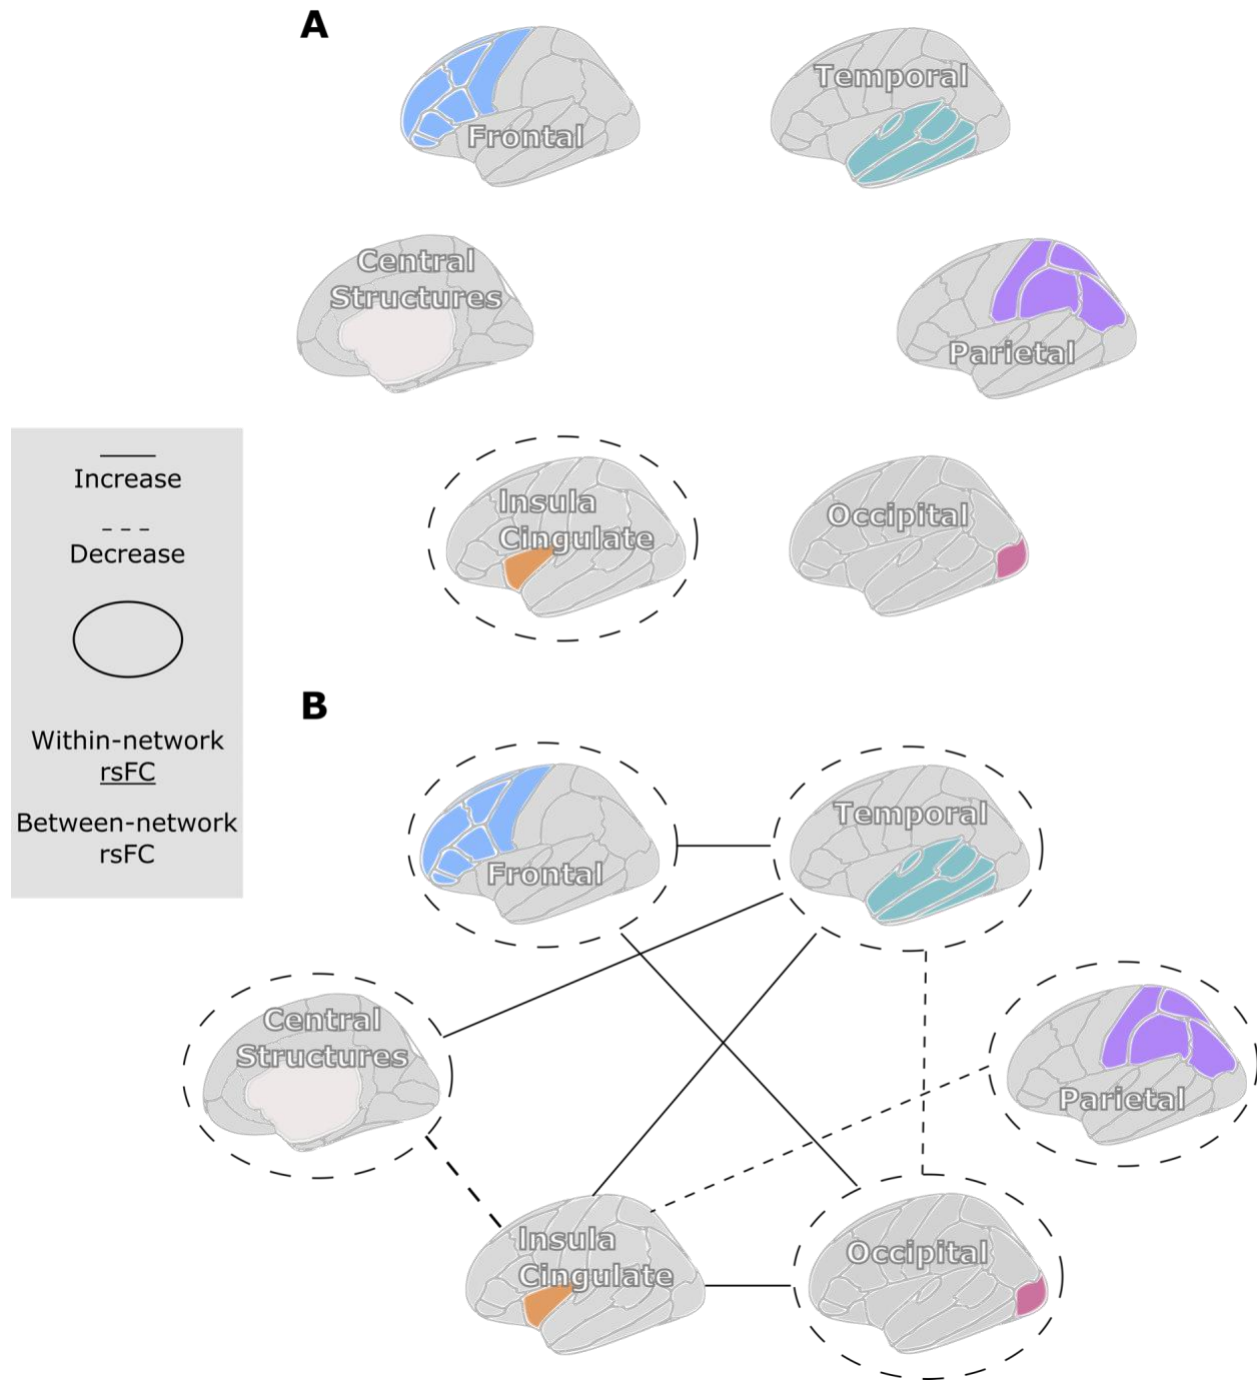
A

Frontal

Temporal

Central Structures

Parietal

Insula Cingulate

Occipital

Increase

Decrease

Within-network rsFC

Between-network rsFC

B

Frontal

Temporal

Central Structures

Parietal

Insula Cingulate

Occipital